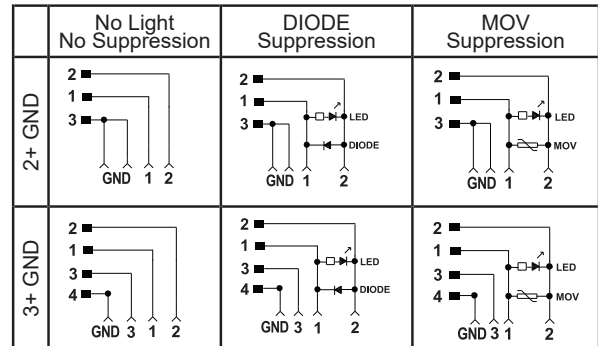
|  | No Light No Suppression | DIODE Suppression | MOV Suppression |
|---|---|---|---|
| 2+ GND | 2 1 3 GND 1 2 | 2 1 3 LED DIODE GND 1 2 | 2 1 3 LED MOV GND 1 2 |
| 3+ GND | 2 1 3 4 GND 3 1 2 | 2 1 3 4 LED DIODE GND 3 1 2 | 2 1 3 4 LED MOV GND 3 1 2 |